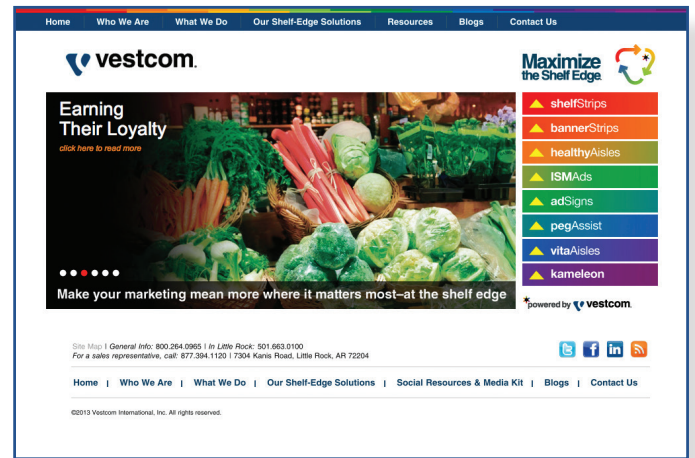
Home | Who We Are | What We Do | Our Shelf-Edge Solutions | Resources | Blogs | Contact Us

vestcom.

Maximize the Shelf Edge.

Earning Their Loyalty
click here to read more

Make your marketing mean more where it matters most–at the shelf edge

shelfStrips
bannerStrips
healthyAisles
ISMAds
adSigns
pegAssist
vitaAisles
kameleon

powered by vestcom.

Site Map | General Info: 800.264.0965 | In Little Rock: 501.663.0100
For a sales representative, call: 877.394.1120 | 7304 Kanis Road, Little Rock, AR 72204

Home | Who We Are | What We Do | Our Shelf-Edge Solutions | Social Resources & Media Kit | Blogs | Contact Us

©2013 Vestcom International, Inc. All rights reserved.